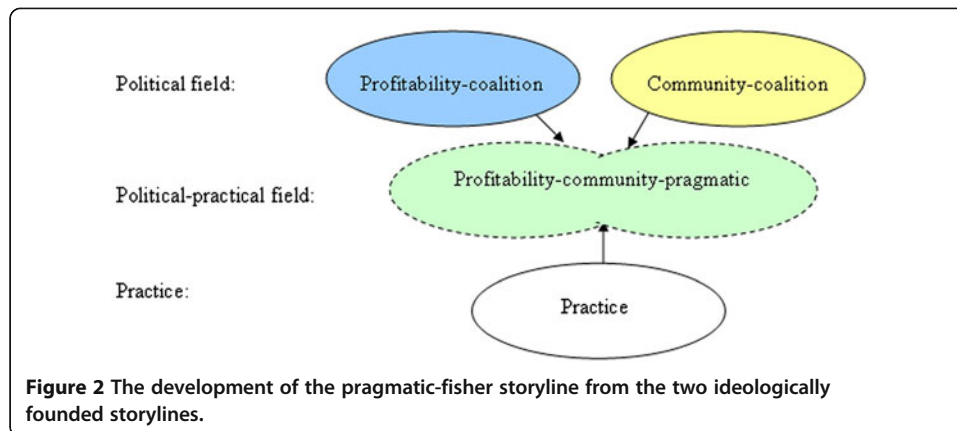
Political field:

Profitability-coalition

Community-coalition

Political-practical field:

Profitability-community-pragmatic

Practice:

Practice

**Figure 2** The development of the pragmatic-fisher storyline from the two ideologically founded storylines.